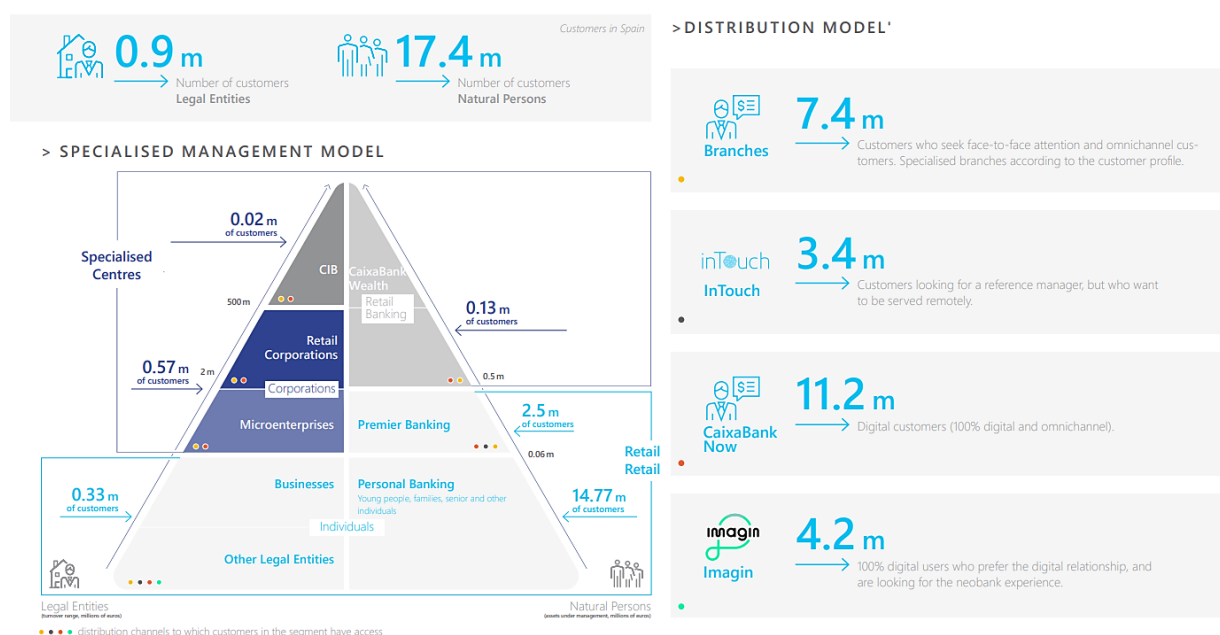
Customers in Spain

0.9 m
Number of customers
Legal Entities

17.4 m
Number of customers
Natural Persons

> SPECIALISED MANAGEMENT MODEL

0.02 m
of customers

Specialised Centres

CIB

CaixaBank Wealth

Retail Banking

500m

0.13 m
of customers

Retail Corporations

0.57 m
of customers

2 m

Corporations

0.5m

Microenterprises

Premier Banking

2.5 m
of customers

Retail

0.06 m

Businesses

Personal Banking
Young people, families, senior and other individuals

0.33 m
of customers

14.77 m
of customers

Individuals

Other Legal Entities

Legal Entities
(turnover range, millions of euros)

Natural Persons
(assets under management, millions of euros)

distribution channels to which customers in the segment have access

> DISTRIBUTION MODEL'

Branches
7.4 m
Customers who seek face-to-face attention and omnichannel customers. Specialised branches according to the customer profile.

inTouch
InTouch
3.4 m
Customers looking for a reference manager, but who want to be served remotely.

CaixaBank Now
11.2 m
Digital customers (100% digital and omnichannel).

imagin
Imagin
4.2 m
100% digital users who prefer the digital relationship, and are looking for the neobank experience.